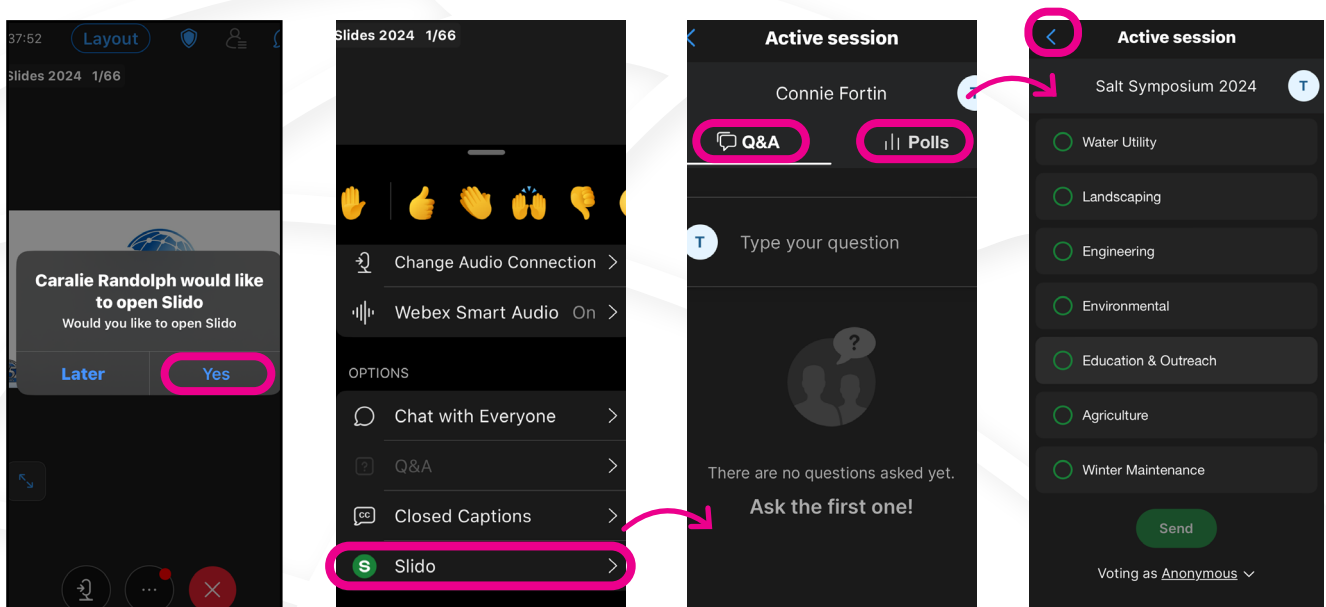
37:52 Layout

Slides 2024 1/66

Caralie Randolph would like to open Slido
Would you like to open Slido

Later
Yes

Slides 2024 1/66

Change Audio Connection
Webex Smart Audio On

OPTIONS

Chat with Everyone
Q&A
Closed Captions
Slido

Active session

Connie Fortin

Q&A
Polls

T
Type your question

There are no questions asked yet.
Ask the first one!

Active session

Salt Symposium 2024
T

Water Utility
Landscaping
Engineering
Environmental
Education & Outreach
Agriculture
Winter Maintenance

Send

Voting as Anonymous